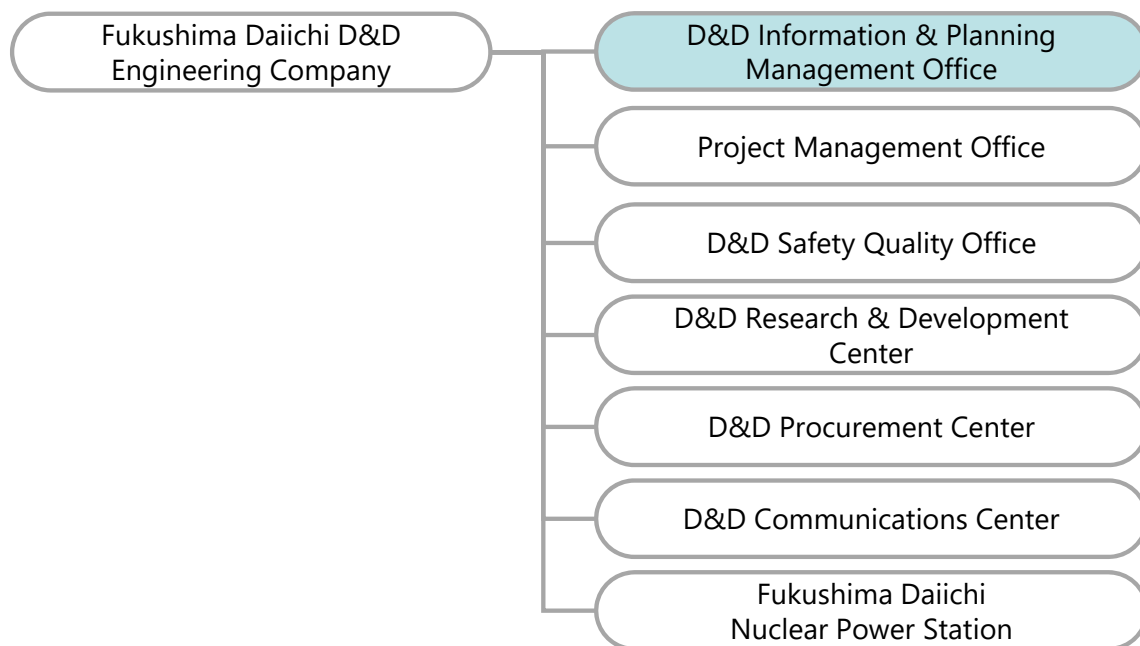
Fukushima Daiichi D&D Engineering Company

D&D Information & Planning Management Office

Project Management Office

D&D Safety Quality Office

D&D Research & Development Center

D&D Procurement Center

D&D Communications Center

Fukushima Daiichi Nuclear Power Station